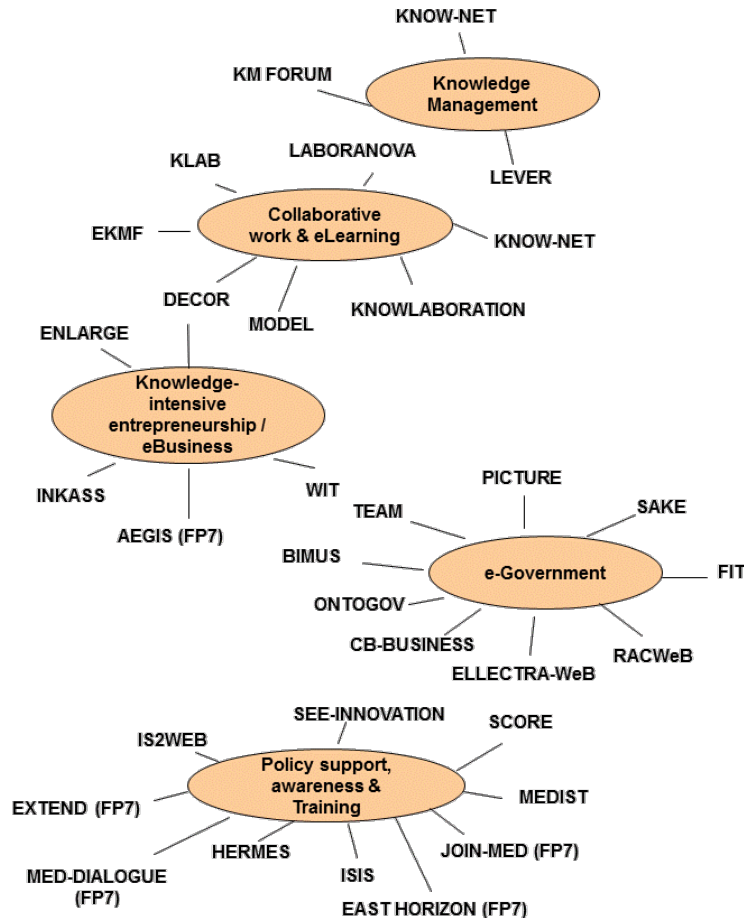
KNOW-NET

KM FORUM

Knowledge Management

LEVER

KLAB

LABORANOVA

EKMF

Collaborative work & eLearning

KNOW-NET

DECOR

MODEL

KNOWLABORATION

ENLARGE

Knowledge-intensive entrepreneurship / eBusiness

INKASS

AEGIS (FP7)

WIT

PICTURE

TEAM

SAKE

BIMUS

e-Government

FIT

ONTOGOV

CB-BUSINESS

ELLECTRA-WeB

RACWeB

SEE-INNOVATION

IS2WEB

SCORE

Policy support, awareness & Training

EXTEND (FP7)

MEDIST

HERMES

JOIN-MED (FP7)

MED-DIALOGUE (FP7)

ISIS

EAST HORIZON (FP7)